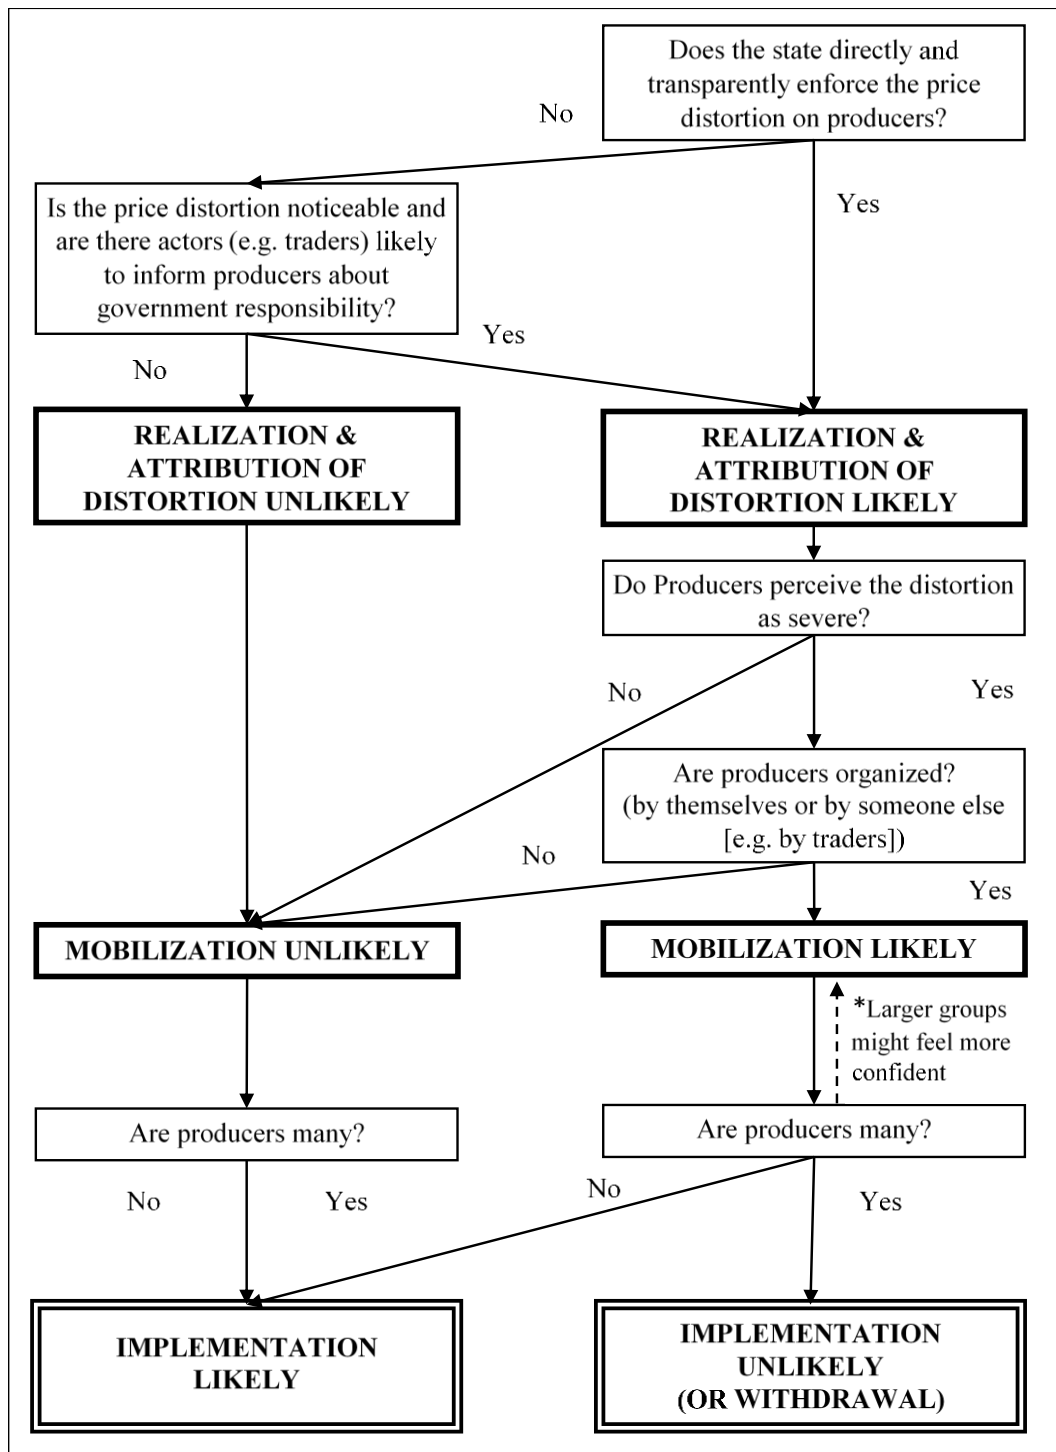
Does the state directly and transparently enforce the price distortion on producers?

No

Yes

Is the price distortion noticeable and are there actors (e.g. traders) likely to inform producers about government responsibility?

Yes

No

REALIZATION & ATTRIBUTION OF DISTORTION UNLIKELY

REALIZATION & ATTRIBUTION OF DISTORTION LIKELY

Do Producers perceive the distortion as severe?

No

Yes

Are producers organized? (by themselves or by someone else [e.g. by traders])

No

Yes

MOBILIZATION UNLIKELY

MOBILIZATION LIKELY

*Larger groups might feel more confident

Are producers many?

Are producers many?

No

Yes

No

Yes

IMPLEMENTATION LIKELY

IMPLEMENTATION UNLIKELY (OR WITHDRAWAL)